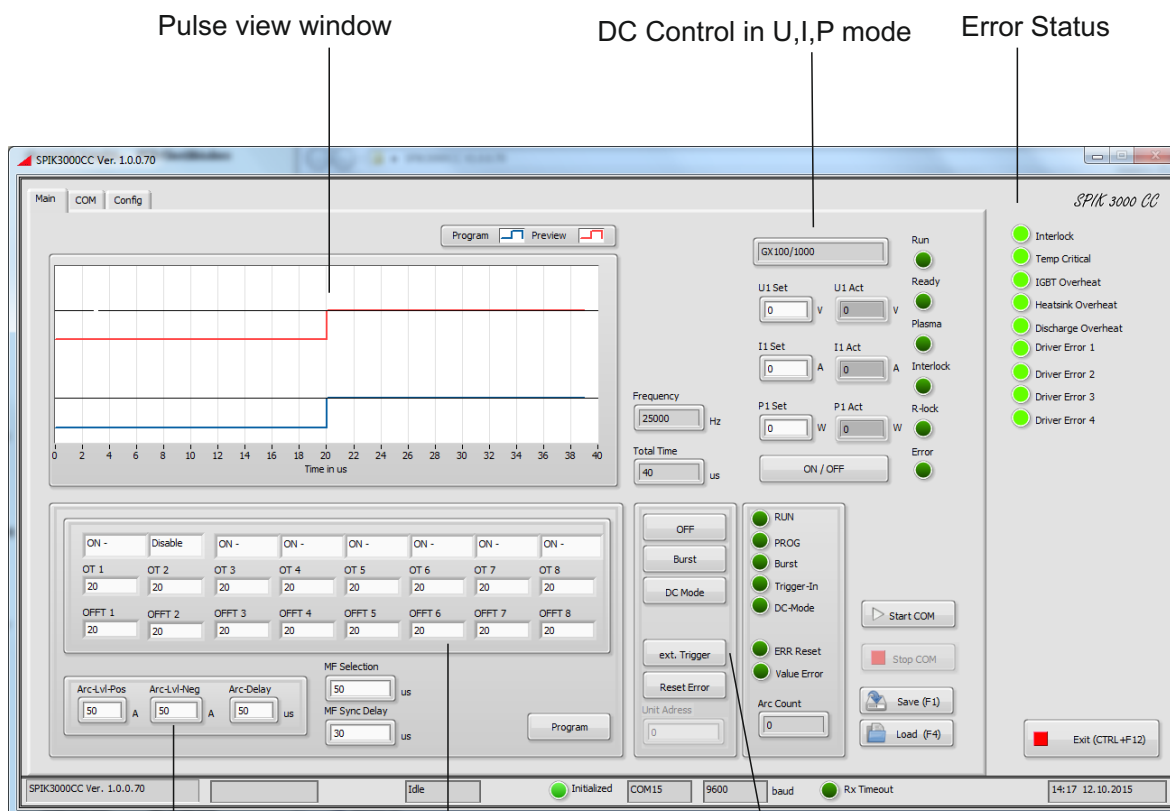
Pulse view window

DC Control in U,I,P mode

Error Status

SPIK3000CC Ver. 1.0.0.70

Main COM Config

SPIK 3000 CC

Program Preview

0 2 4 6 8 10 12 14 16 18 20 22 24 26 28 30 32 34 36 38 40
Time in us

Frequency
25000 Hz

Total Time
40 us

GX100/1000

U1 Set
0 V
U1 Act
0 V

I1 Set
0 A
I1 Act
0 A

P1 Set
0 W
P1 Act
0 W

ON / OFF

Run
Ready
Plasma
Interlock
R-lock
Error

Interlock
Temp Critical
IGBT Overheat
Heatsink Overheat
Discharge Overheat
Driver Error 1
Driver Error 2
Driver Error 3
Driver Error 4

| ON - | Disable | ON - | ON - | ON - | ON - | ON - | ON - |
|---|---|---|---|---|---|---|---|
| OT 1 | OT 2 | OT 3 | OT 4 | OT 5 | OT 6 | OT 7 | OT 8 |
| 20 | 20 | 20 | 20 | 20 | 20 | 20 | 20 |
| OFFT 1 | OFFT 2 | OFFT 3 | OFFT 4 | OFFT 5 | OFFT 6 | OFFT 7 | OFFT 8 |
| 20 | 20 | 20 | 20 | 20 | 20 | 20 | 20 |

OFF
Burst
DC Mode
ext. Trigger
Reset Error
Unit Adress
0

RUN
PROG
Burst
Trigger-In
DC-Mode
ERR Reset
Value Error
Arc Count
0

Start COM
Stop COM
Save (F1)
Load (F4)

Arc-Lvl-Pos
50 A
Arc-Lvl-Neg
50 A
Arc-Delay
50 us

MF Selection
50 us
MF Sync Delay
30 us

Program

Exit (CTRL+F12)

SPIK3000CC Ver. 1.0.0.70 Idle Initialized COM15 9600 baud Rx Timeout 14:17 12.10.2015